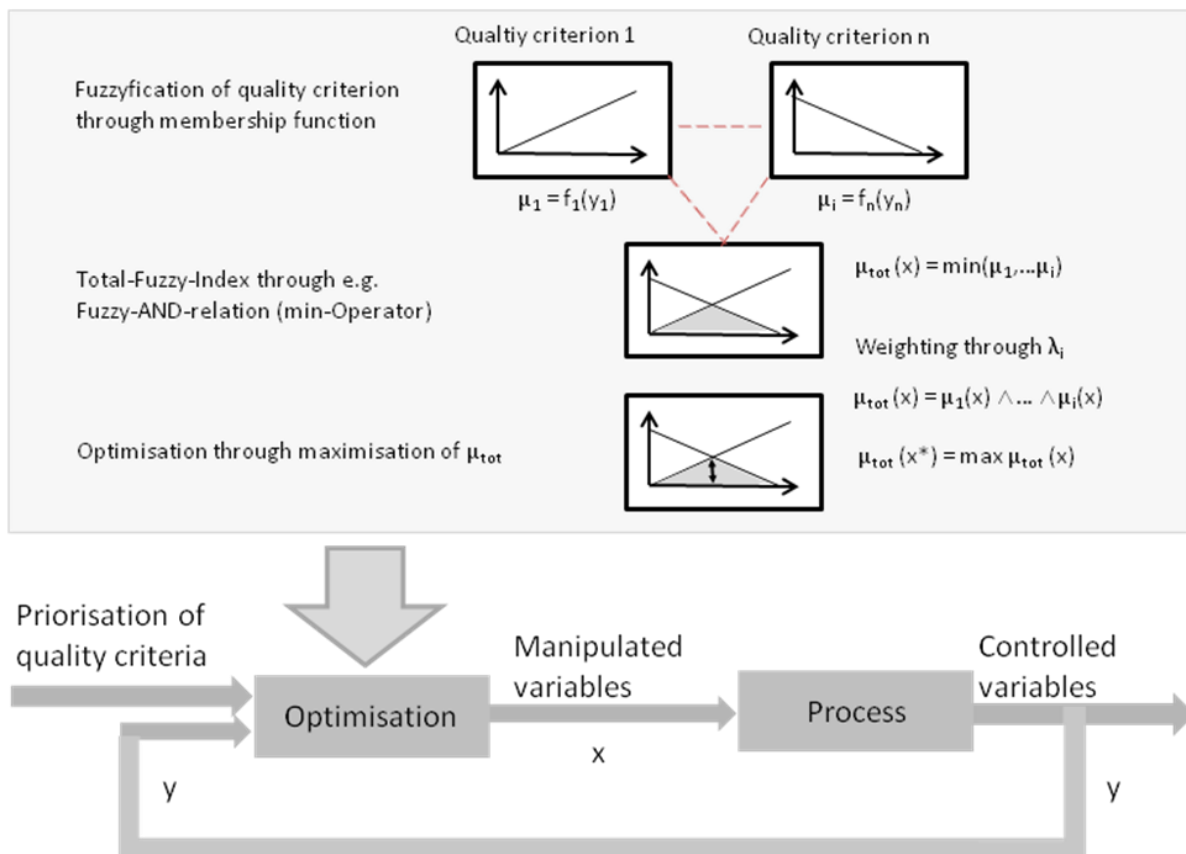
Qualtiy criterion 1

Quality criterion n

Fuzzyfication of quality criterion through membership function

$\mu_1 = f_1(y_1)$

$\mu_i = f_n(y_n)$

Total-Fuzzy-Index through e.g. Fuzzy-AND-relation (min-Operator)

$\mu_{tot}(x) = \min(\mu_1,...\mu_i)$

Weighting through $\lambda_i$

$\mu_{tot}(x) = \mu_1(x) \wedge ... \wedge \mu_i(x)$

Optimisation through maximisation of $\mu_{tot}$

$\mu_{tot}(x^*) = \max \mu_{tot}(x)$

Priorisation of quality criteria

Manipulated variables

Controlled variables

Optimisation

Process

x

y

y